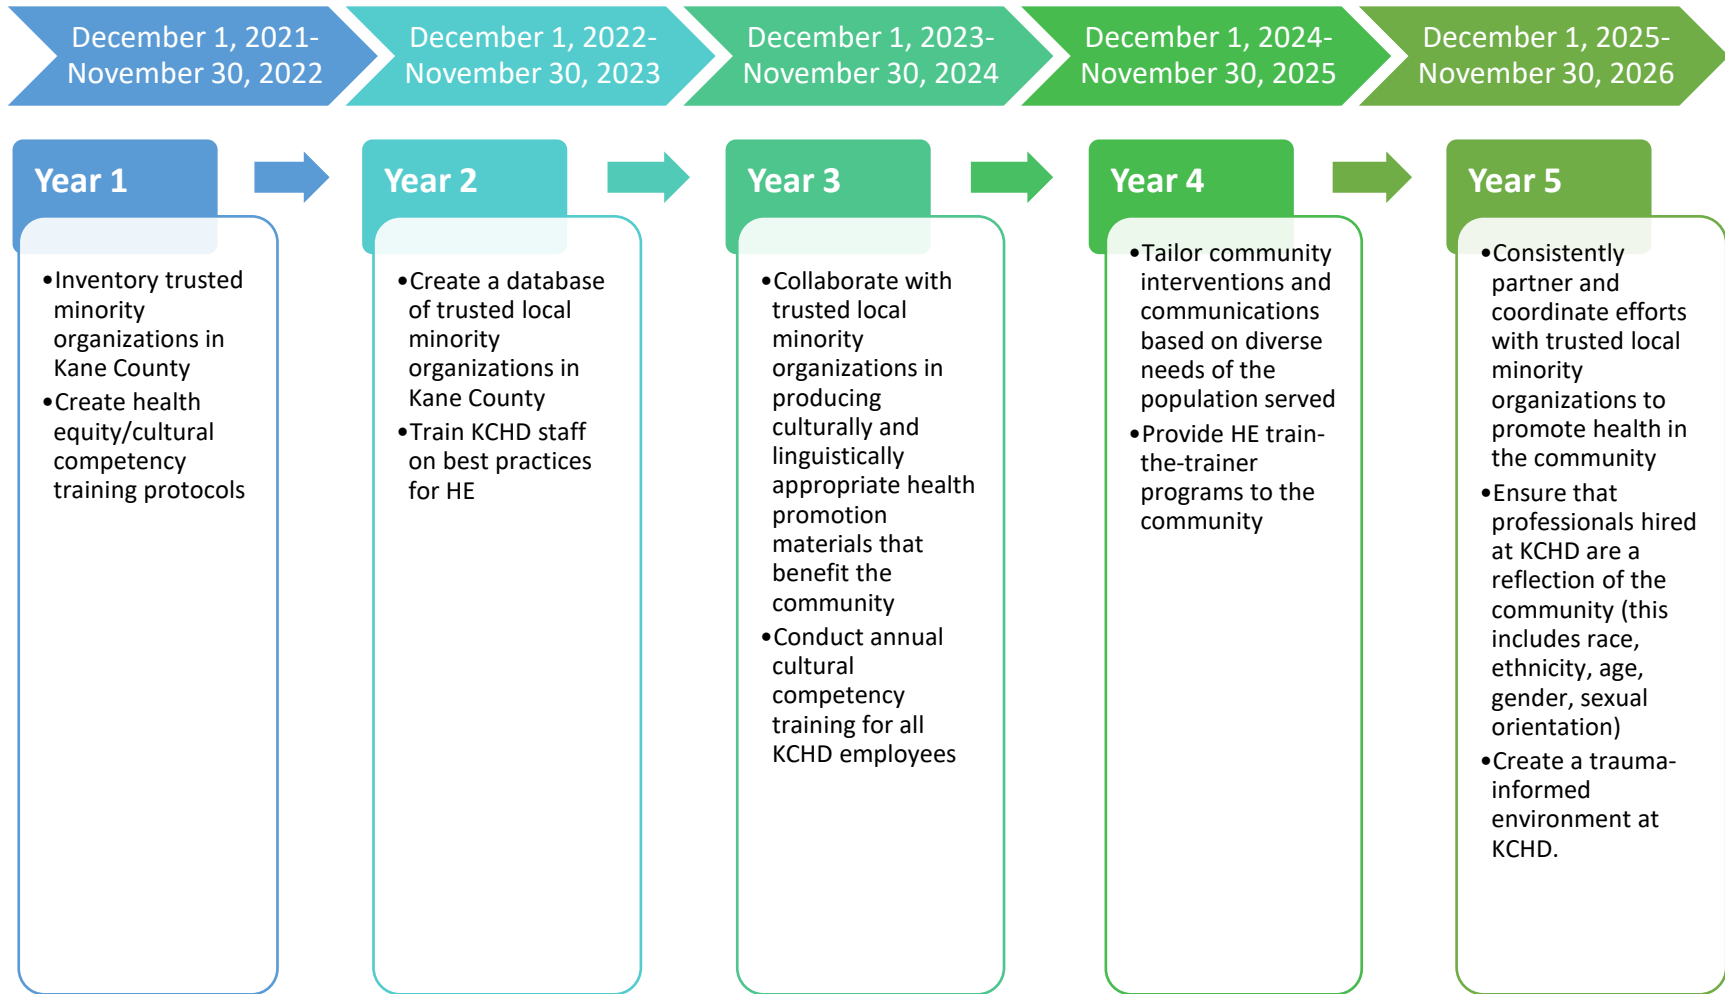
December 1, 2021-November 30, 2022

December 1, 2022-November 30, 2023

December 1, 2023-November 30, 2024

December 1, 2024-November 30, 2025

December 1, 2025-November 30, 2026

Year 1

• Inventory trusted minority organizations in Kane County
• Create health equity/cultural competency training protocols

Year 2

• Create a database of trusted local minority organizations in Kane County
• Train KCHD staff on best practices for HE

Year 3

• Collaborate with trusted local minority organizations in producing culturally and linguistically appropriate health promotion materials that benefit the community
• Conduct annual cultural competency training for all KCHD employees

Year 4

• Tailor community interventions and communications based on diverse needs of the population served
• Provide HE train-the-trainer programs to the community

Year 5

• Consistently partner and coordinate efforts with trusted local minority organizations to promote health in the community
• Ensure that professionals hired at KCHD are a reflection of the community (this includes race, ethnicity, age, gender, sexual orientation)
• Create a trauma-informed environment at KCHD.